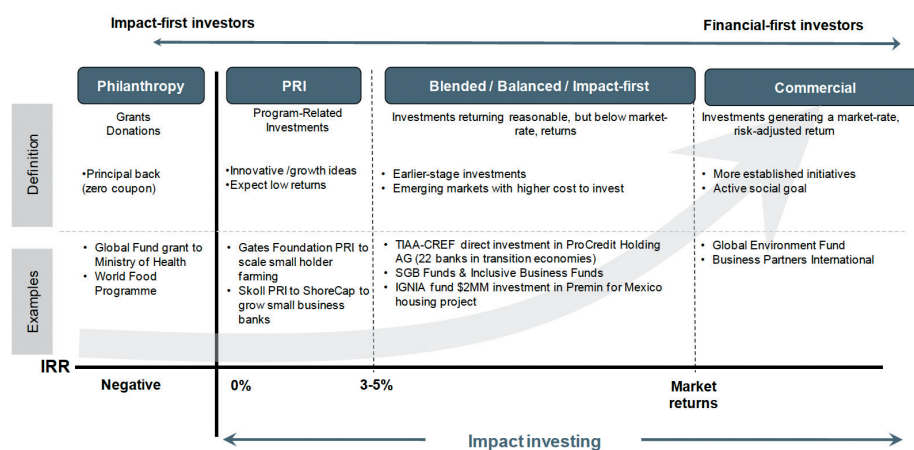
Impact-first investors

Financial-first investors

Philanthropy

PRI

Blended / Balanced / Impact-first

Commercial

Definition

Grants
Donations

•Principal back (zero coupon)

Program-Related Investments

•Innovative /growth ideas
•Expect low returns

Investments returning reasonable, but below market-rate, returns

• Earlier-stage investments
• Emerging markets with higher cost to invest

Investments generating a market-rate, risk-adjusted return

• More established initiatives
• Active social goal

Examples

• Global Fund grant to Ministry of Health
• World Food Programme

• Gates Foundation PRI to scale small holder farming
• Skoll PRI to ShoreCap to grow small business banks

• TIAA-CREF direct investment in ProCredit Holding AG (22 banks in transition economies)
• SGB Funds & Inclusive Business Funds
• IGNIA fund $2MM investment in Premin for Mexico housing project

• Global Environment Fund
• Business Partners International

IRR

Negative

0%

3-5%

Market returns

Impact investing